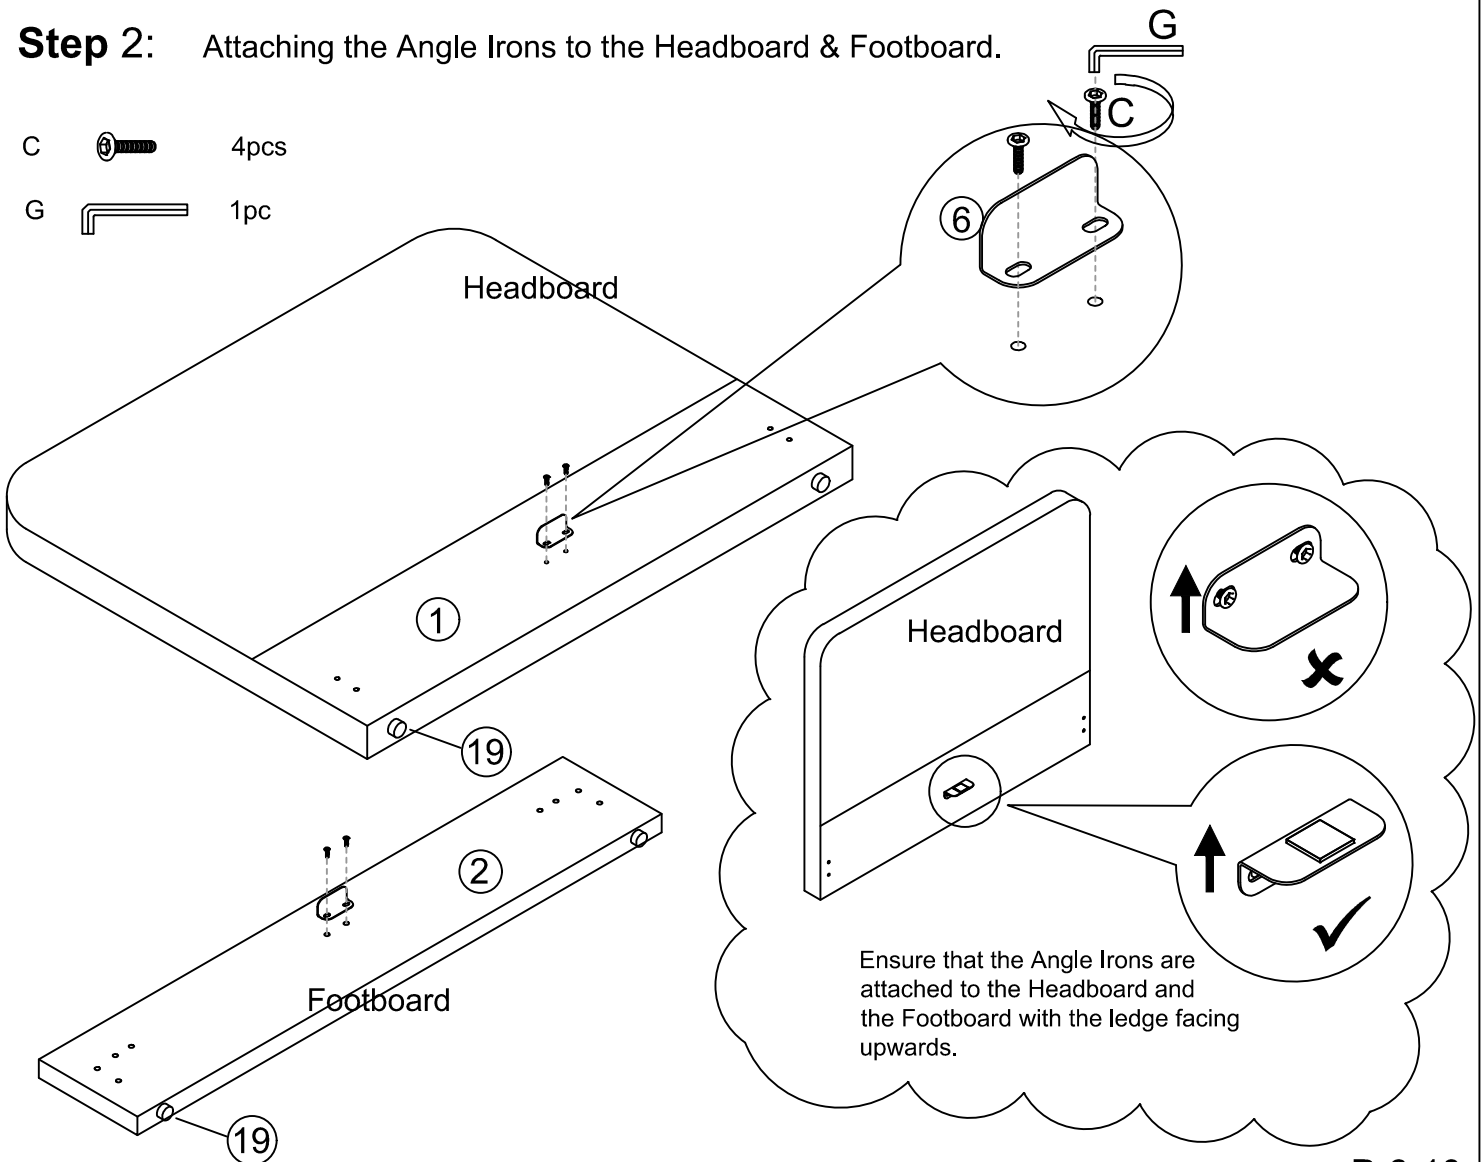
Step 2: Attaching the Angle Irons to the Headboard & Footboard.

C 4pcs

G 1pc

G

C

6

Headboard

1

19

2

Footboard

19

Headboard

Ensure that the Angle Irons are attached to the Headboard and the Footboard with the ledge facing upwards.

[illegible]